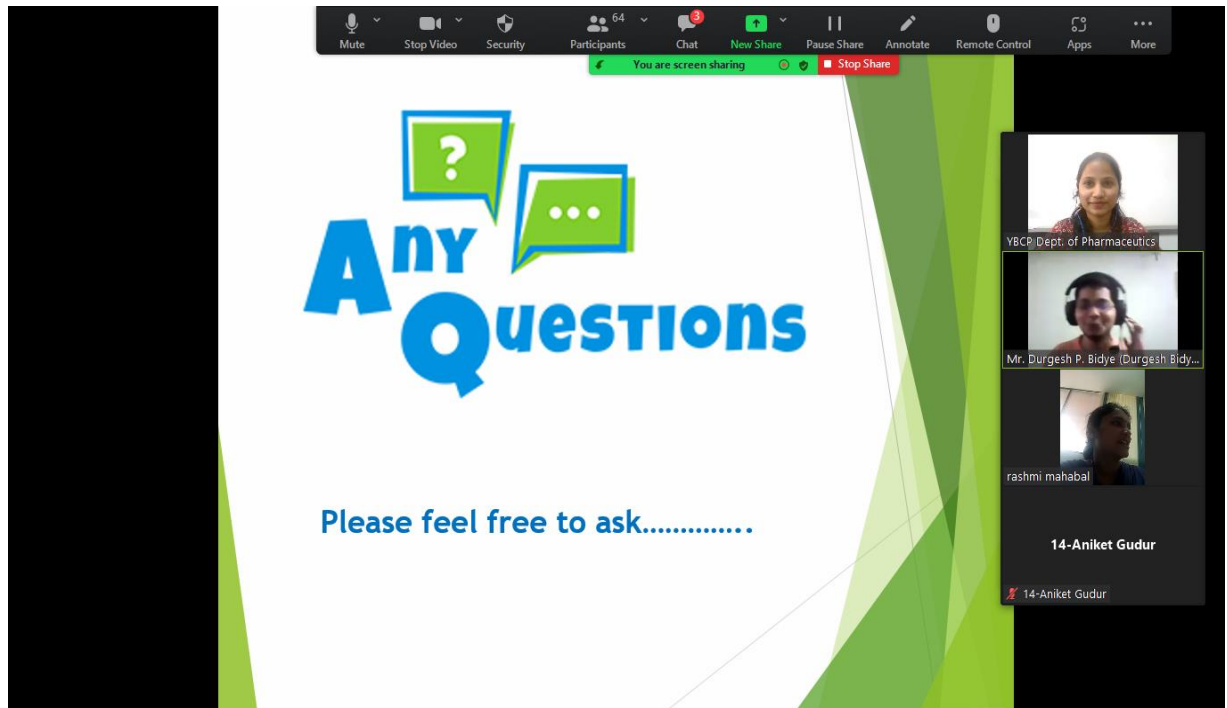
Mute Stop Video Security 64 Participants 3 Chat New Share Pause Share Annotate Remote Control Apps More

You are screen sharing Stop Share

?

...

Any Questions

Please feel free to ask…………..

YBCP Dept. of Pharmaceutics

Mr. Durgesh P. Bidye (Durgesh Bidy...

rashmi mahabal

14-Aniket Gudur

14-Aniket Gudur